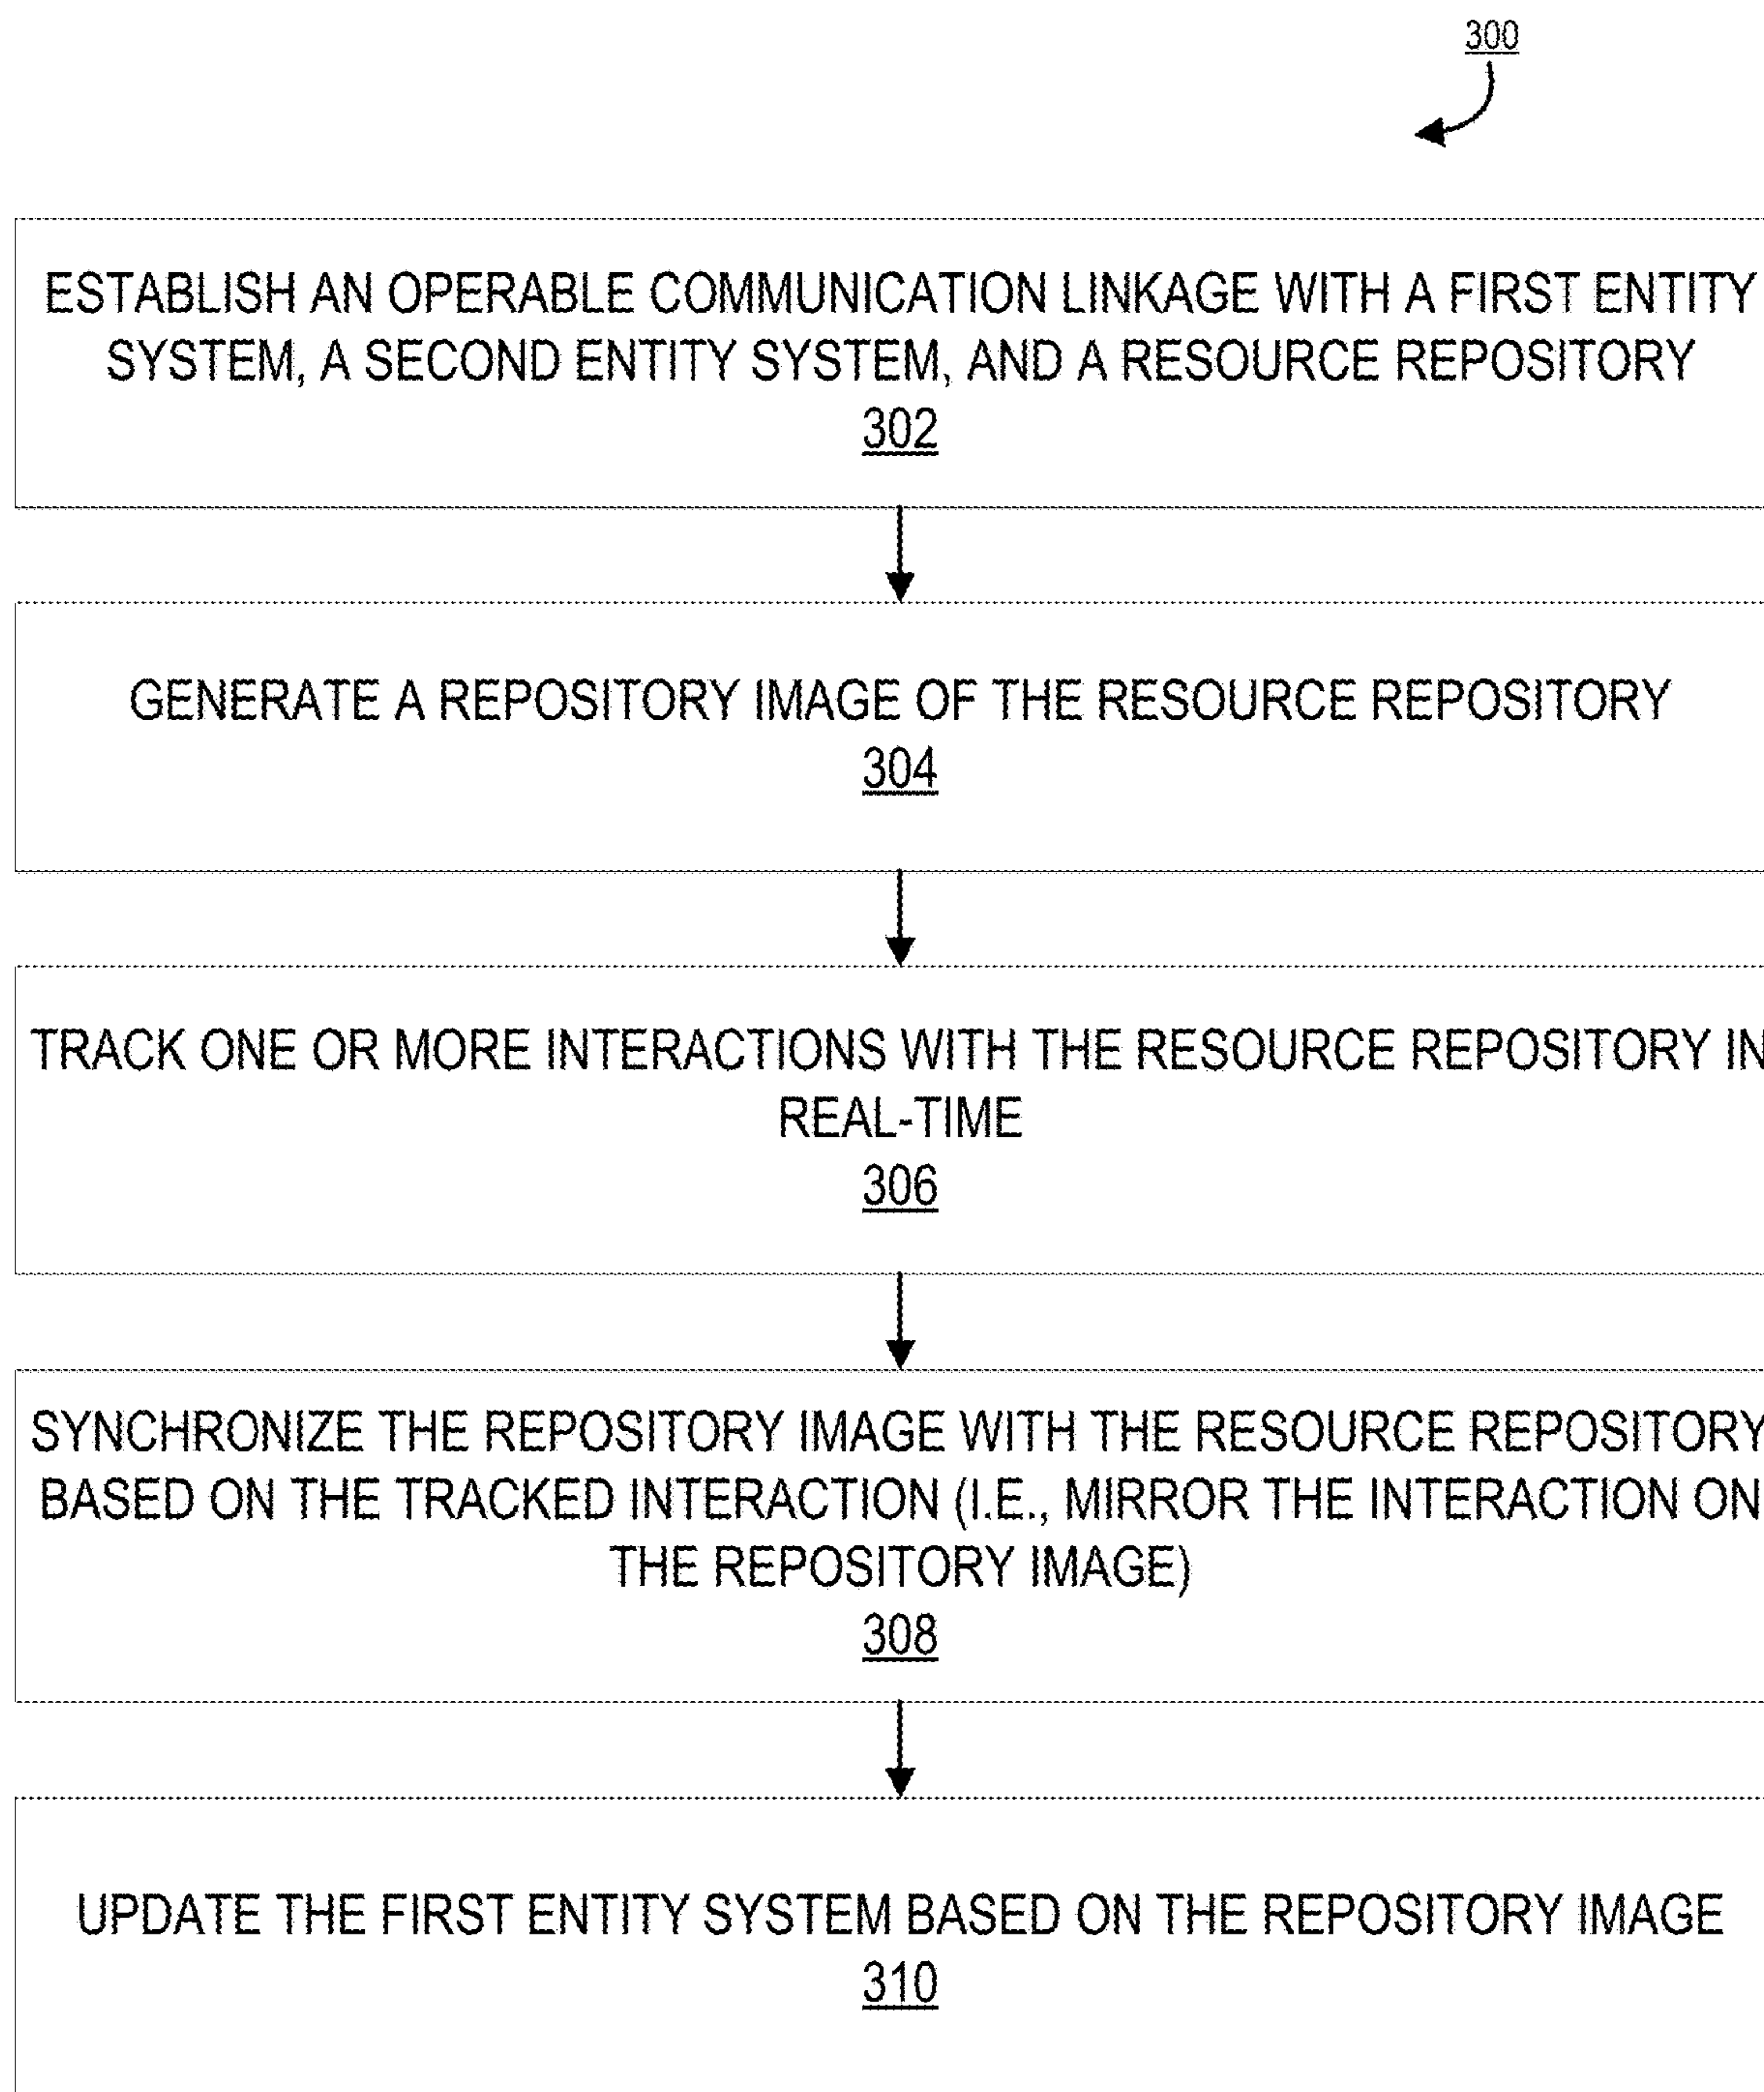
300

ESTABLISH AN OPERABLE COMMUNICATION LINKAGE WITH A FIRST ENTITY SYSTEM, A SECOND ENTITY SYSTEM, AND A RESOURCE REPOSITORY
302

GENERATE A REPOSITORY IMAGE OF THE RESOURCE REPOSITORY
304

TRACK ONE OR MORE INTERACTIONS WITH THE RESOURCE REPOSITORY IN REAL-TIME
306

SYNCHRONIZE THE REPOSITORY IMAGE WITH THE RESOURCE REPOSITORY BASED ON THE TRACKED INTERACTION (I.E., MIRROR THE INTERACTION ON THE REPOSITORY IMAGE)
308

UPDATE THE FIRST ENTITY SYSTEM BASED ON THE REPOSITORY IMAGE
310